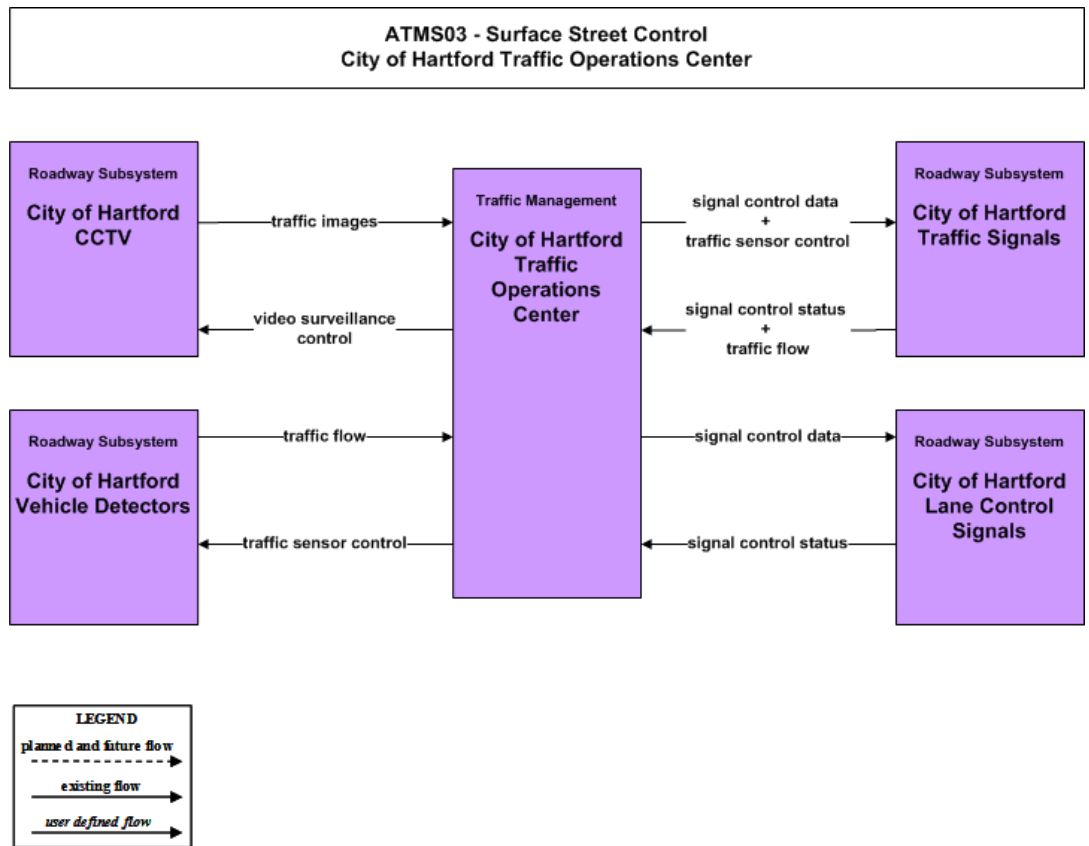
ATMS03 - Surface Street Control
City of Hartford Traffic Operations Center

Roadway Subsystem
City of Hartford CCTV

traffic images

video surveillance control

Traffic Management
City of Hartford Traffic Operations Center

signal control data + traffic sensor control

signal control status + traffic flow

Roadway Subsystem
City of Hartford Traffic Signals

Roadway Subsystem
City of Hartford Vehicle Detectors

traffic flow

traffic sensor control

signal control data

signal control status

Roadway Subsystem
City of Hartford Lane Control Signals

LEGEND
planned and future flow
existing flow
user defined flow